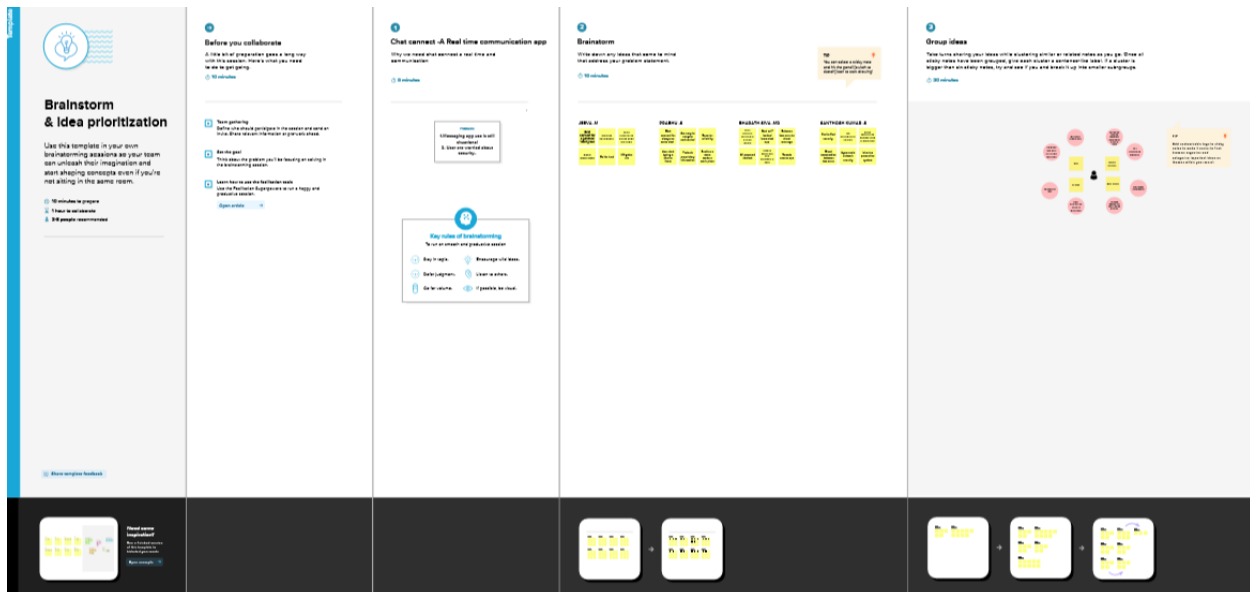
Template

Brainstorm
& idea prioritization

Use this template in your own brainstorming sessions so your team can unleash their imagination and start shaping concepts even if you're not sitting in the same room.

10 minutes to prepare
1 hour to collaborate
3-8 people recommended

Share template feedback

Need some inspiration?
See a finished version of this template to kickstart your work.

Open example

Before you collaborate

A little bit of preparation goes a long way with this session. Here's what you need to do to get going.

10 minutes

Team gathering
Define who should participate in the session and send an invite. Share relevant information or pre-work ahead.

Set the goal
Think about the problem you'll be focusing on solving in the brainstorming session.

Learn how to use the facilitation tools
Use the Facilitation Superpowers to run a happy and productive session.

Open article

1

Chat connect -A Real time communication app

Why we need chat connect a real time and communication

5 minutes

1.Messaging app use is still abundant
2. Users are worried about security.

Key rules of brainstorming
To run an smooth and productive session

Stay in topic.
Encourage wild ideas.
Defer judgment.
Listen to others.
Go for volume.
If possible, be visual.

2

Brainstorm

Write down any ideas that come to mind that address your problem statement.

10 minutes

TIP
You can select a sticky note and hit the pencil [switch to sketch] icon to start drawing!

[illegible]

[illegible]

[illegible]

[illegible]

3

Group ideas

Take turns sharing your ideas while clustering similar or related notes as you go. Once all sticky notes have been grouped, give each cluster a sentence-like label. If a cluster is bigger than six sticky notes, try and see if you and break it up into smaller subgroups.

20 minutes

TIP
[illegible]